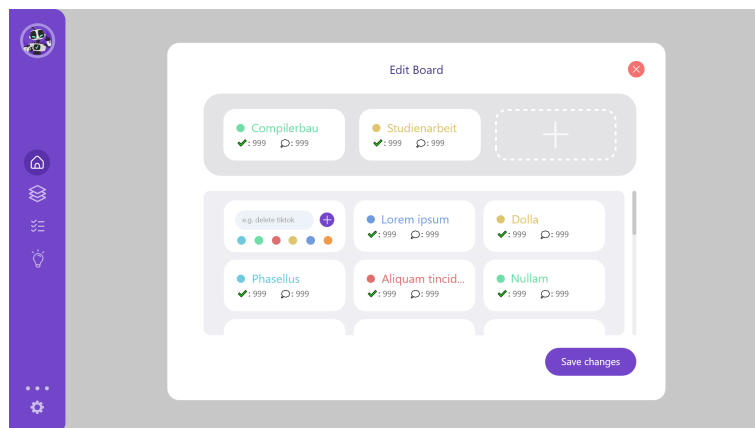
Edit Board

Compilerbau
: 999 999

Studienarbeit
: 999 999

e.g. delete tiktok

Lorem ipsum
: 999 999

Dolla
: 999 999

Phasellus
: 999 999

Aliquam tincid...
: 999 999

Nullam
: 999 999

Save changes